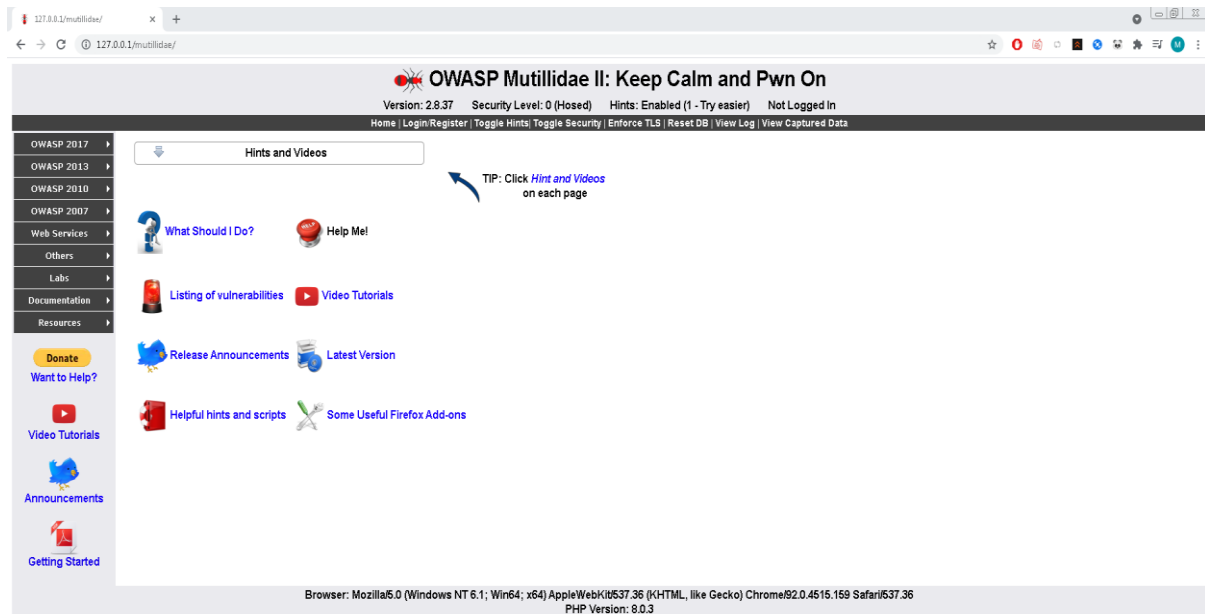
127.0.0.1/mutillidae/

127.0.0.1/mutillidae/

OWASP Mutillidae II: Keep Calm and Pwn On

Version: 2.8.37 Security Level: 0 (Hosed) Hints: Enabled (1 - Try easier) Not Logged In

Home | Login/Register | Toggle Hints| Toggle Security | Enforce TLS | Reset DB | View Log | View Captured Data

OWASP 2017
OWASP 2013
OWASP 2010
OWASP 2007
Web Services
Others
Labs
Documentation
Resources

Donate
Want to Help?

Video Tutorials

Announcements

Getting Started

Hints and Videos

TIP: Click Hint and Videos on each page

What Should I Do?

Help Me!

Listing of vulnerabilities

Video Tutorials

Release Announcements

Latest Version

Helpful hints and scripts

Some Useful Firefox Add-ons

Browser: Mozilla/5.0 (Windows NT 6.1; Win64; x64) AppleWebKit/537.36 (KHTML, like Gecko) Chrome/92.0.4515.159 Safari/537.36
PHP Version: 8.0.3